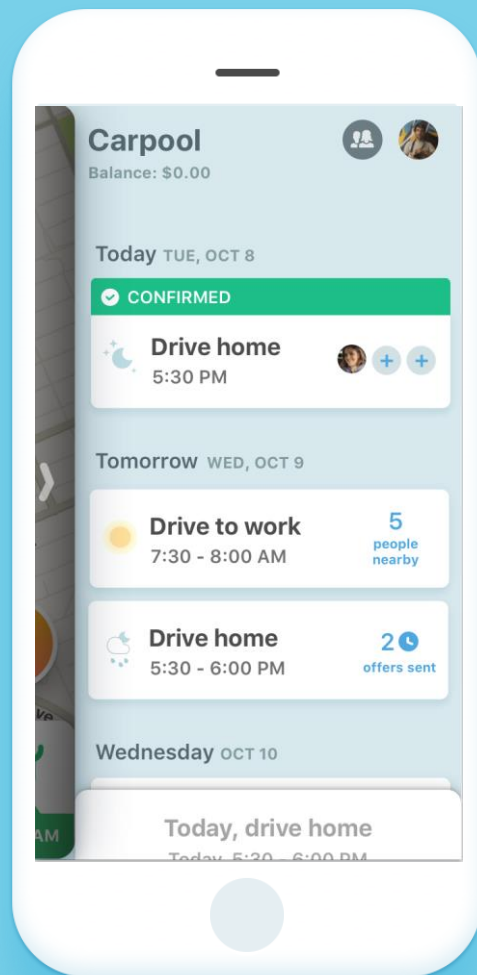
Carpool
Balance: $0.00

Today TUE, OCT 8

CONFIRMED

Drive home
5:30 PM

+ +

Tomorrow WED, OCT 9

Drive to work
7:30 - 8:00 AM

5
people
nearby

Drive home
5:30 - 6:00 PM

2
offers sent

Wednesday OCT 10

ve

AM

Today, drive home

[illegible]